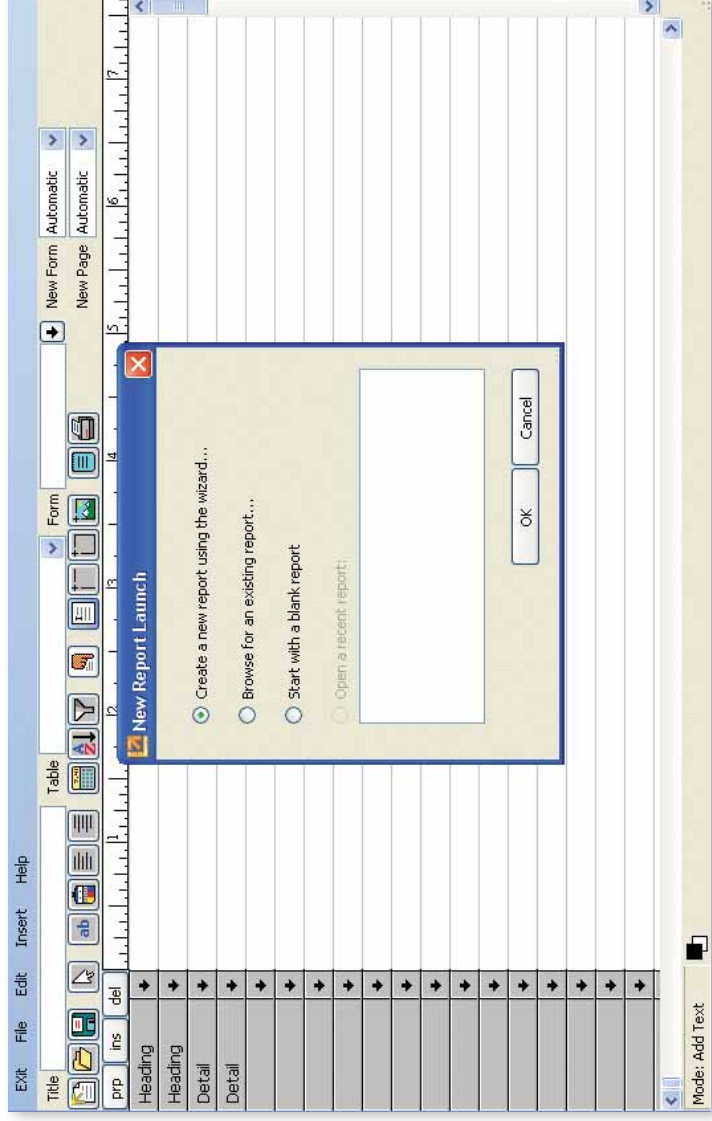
Exit File Edit Insert Help

Title

Table

Form

New Form Automatic

New Page Automatic

prp ins del

Heading

Heading

Detail

Detail

New Report Launch

Create a new report using the wizard...

Browse for an existing report...

Start with a blank report

Open a recent report:

OK

Cancel

Mode: Add Text